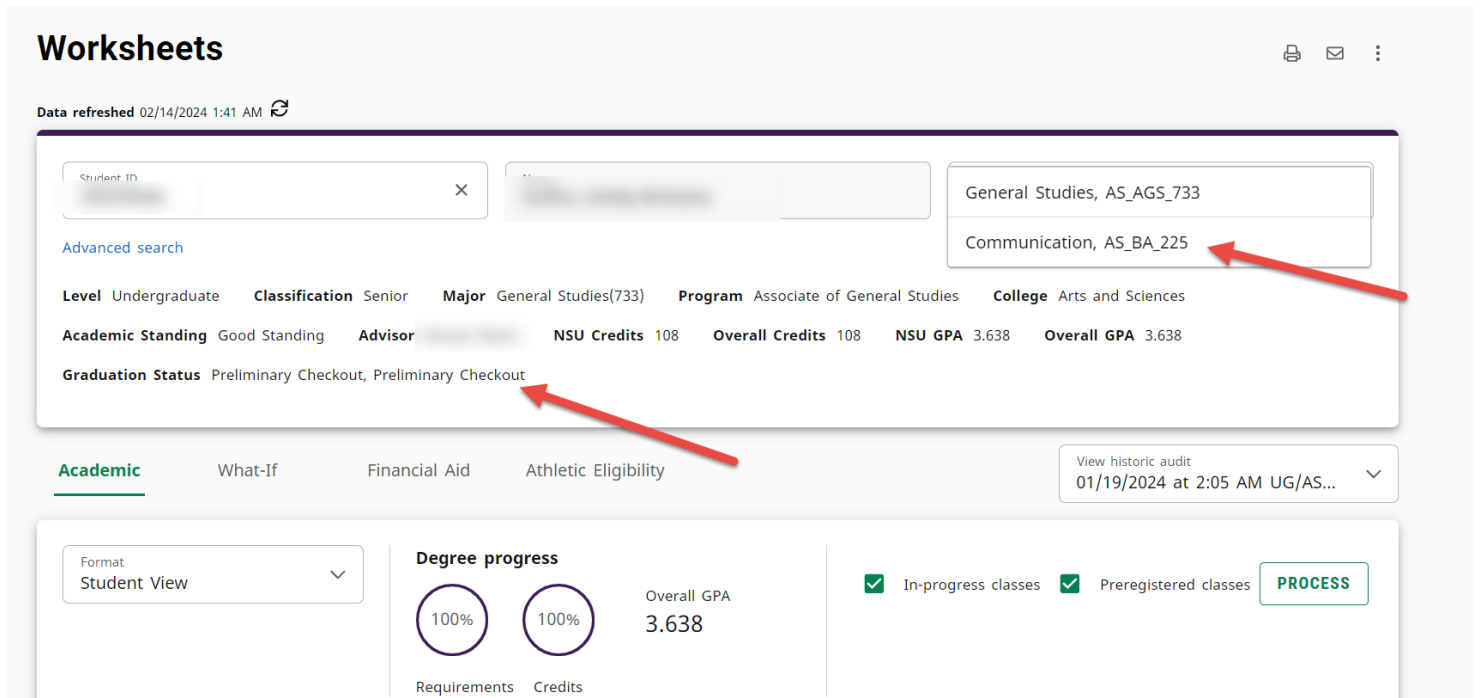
Worksheets

Data refreshed 02/14/2024 1:41 AM

Student ID
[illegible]

Name
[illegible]

General Studies, AS_AGS_733
Communication, AS_BA_225

Advanced search

Level Undergraduate Classification Senior Major General Studies(733) Program Associate of General Studies College Arts and Sciences

Academic Standing Good Standing Advisor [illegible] NSU Credits 108 Overall Credits 108 NSU GPA 3.638 Overall GPA 3.638

Graduation Status Preliminary Checkout, Preliminary Checkout

Academic What-If Financial Aid Athletic Eligibility

View historic audit
01/19/2024 at 2:05 AM UG/AS...

Format
Student View

Degree progress
100%
Requirements
100%
Credits

Overall GPA
3.638

In-progress classes Preregistered classes PROCESS